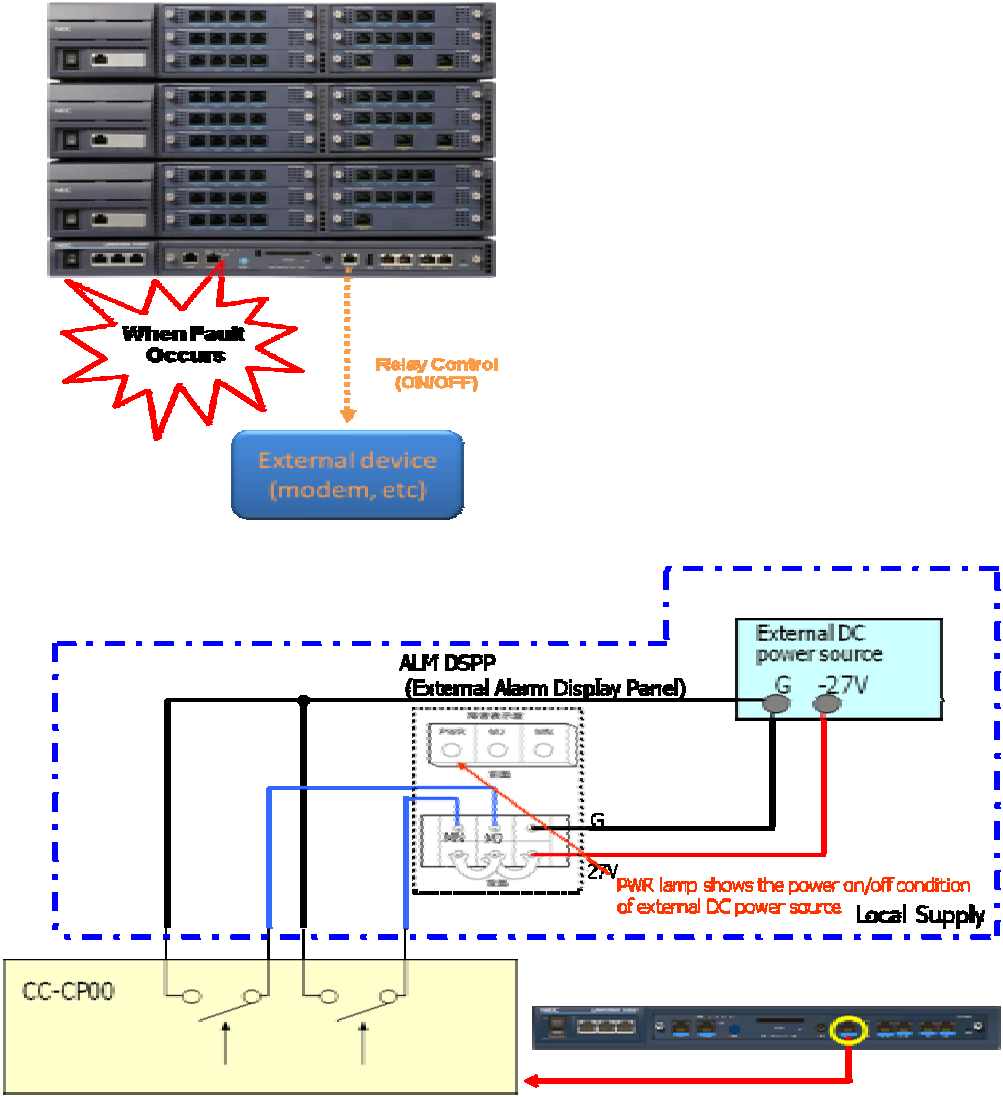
When Fault Occurs

Relay Control (ON/OFF)

External device (modem, etc)

External DC power source

G -27V

ALM DSPP (External Alarm Display Panel)

PWR MJ MN

MN MJ

G

-27V

PWR lamp shows the power on/off condition of external DC power source

Local Supply

CC-CP00